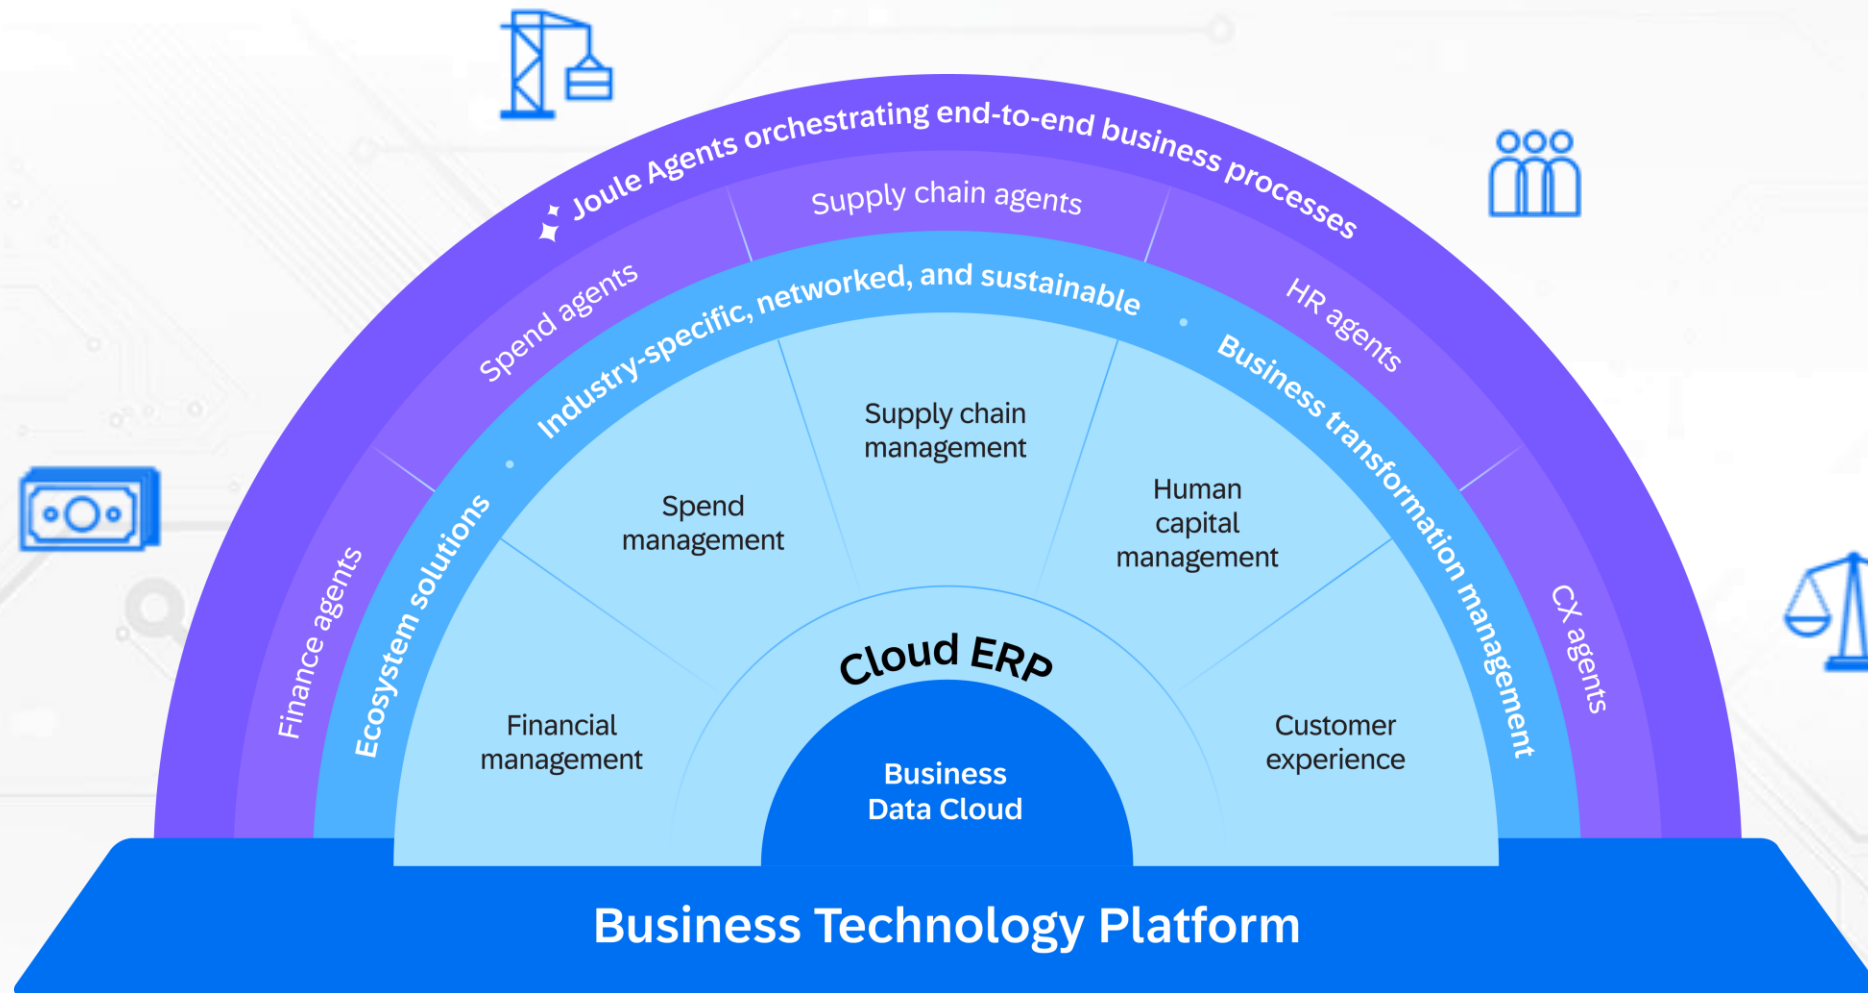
Joule Agents orchestrating end-to-end business processes

Finance agents

Spend agents

Supply chain agents

HR agents

CX agents

Ecosystem solutions

Industry-specific, networked, and sustainable

Business transformation management

Financial management

Spend management

Supply chain management

Human capital management

Customer experience

Cloud ERP

Business Data Cloud

Business Technology Platform